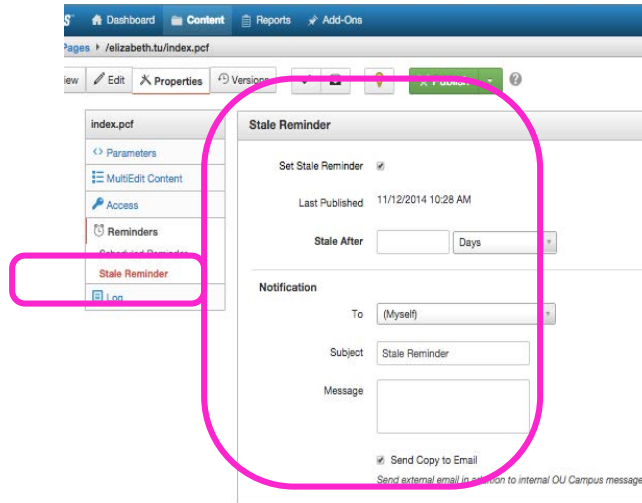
Dashboard Content Reports Add-Ons

Pages / /elizabeth.tu/index.pcf

iew Edit Properties Versions

Publish

index.pcf

Parameters

MultiEdit Content

Access

Reminders

Scheduled Reminder

Stale Reminder

Log

Stale Reminder

Set Stale Reminder

Last Published 11/12/2014 10:28 AM

Stale After Days

Notification

To (Myself)

Subject Stale Reminder

Message

Send Copy to Email

Send external email in addition to internal OU Campus message